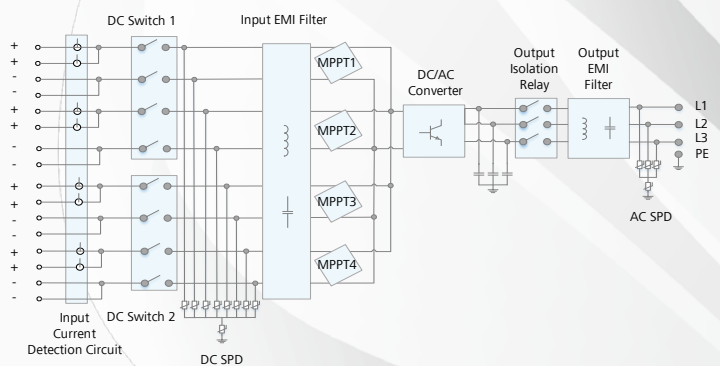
DC Switch 1

Input EMI Filter

+
+
-
-
+
+
-
-
+
+
-
-
+
+
-
-

MPPT1
MPPT2
MPPT3
MPPT4

DC/AC Converter

Output Isolation Relay

Output EMI Filter

L1
L2
L3
PE

AC SPD

Input Current Detection Circuit

DC Switch 2

DC SPD